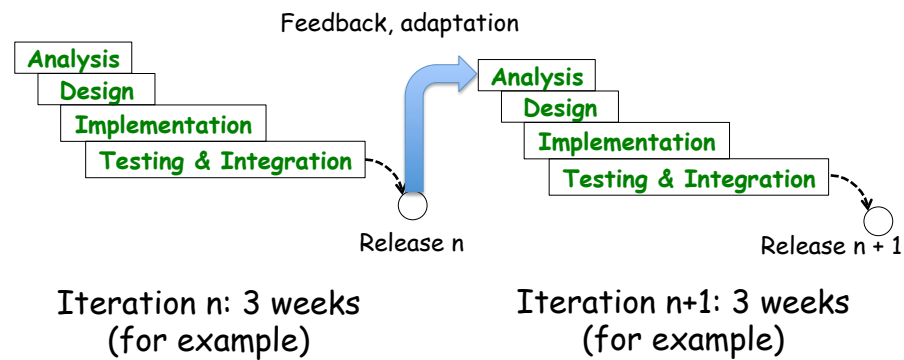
Feedback, adaptation

Analysis
Design
Implementation
Testing & Integration

Release n

Analysis
Design
Implementation
Testing & Integration

Release n + 1

Iteration n: 3 weeks (for example)

Iteration n+1: 3 weeks (for example)